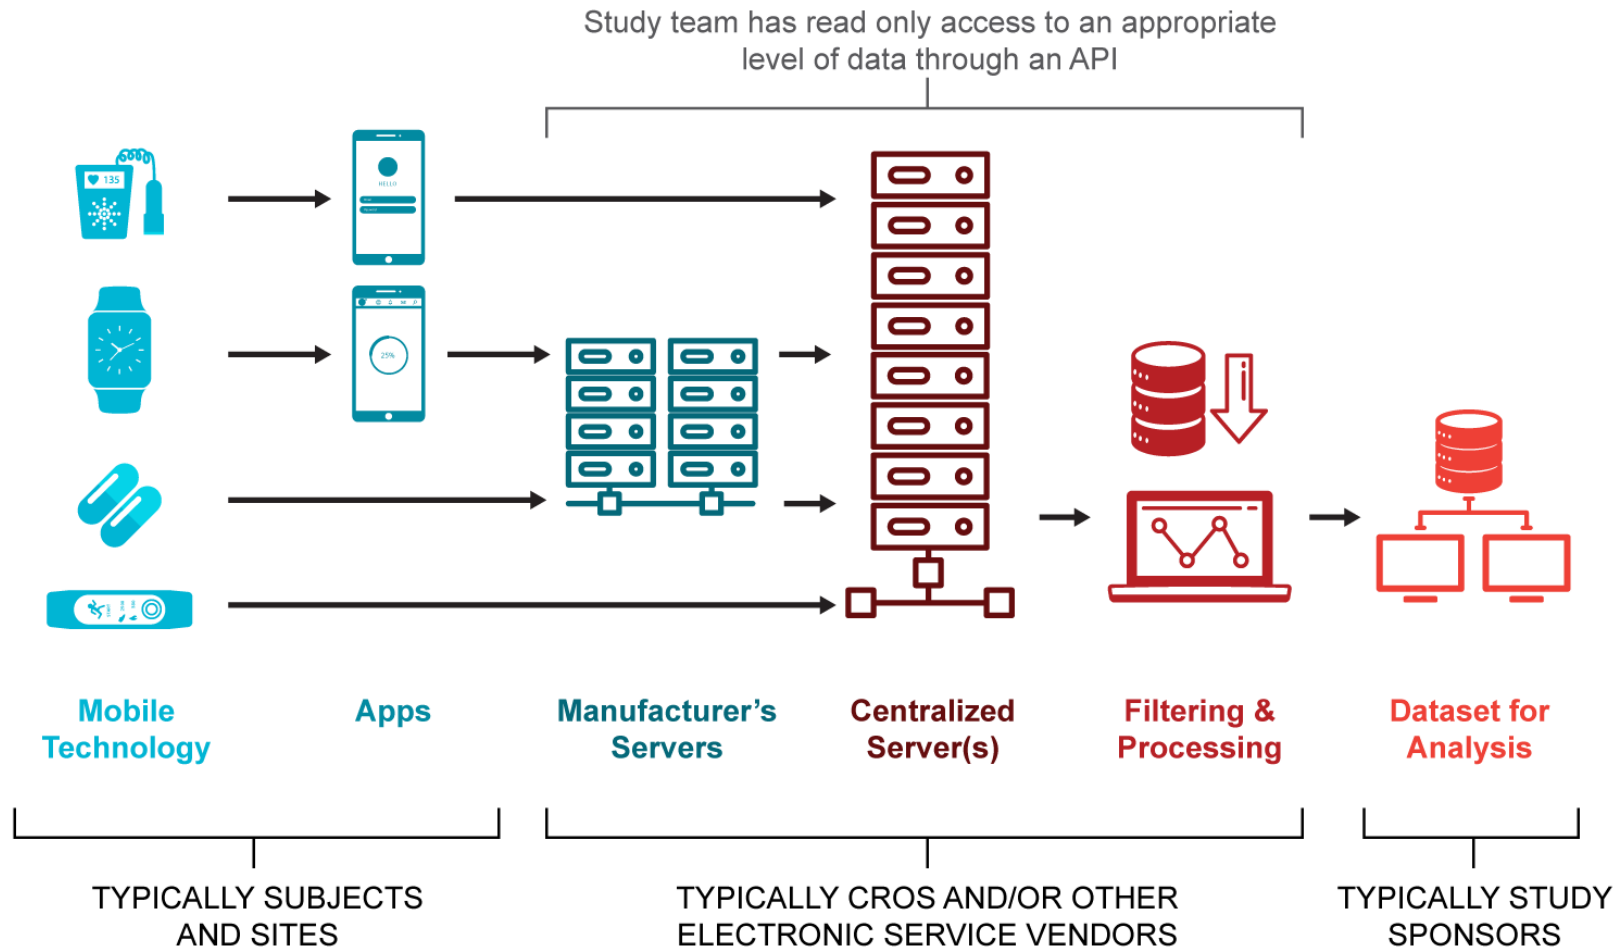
Study team has read only access to an appropriate level of data through an API

135

HELLO

25%

Mobile Technology

Apps

Manufacturer's Servers

Centralized Server(s)

Filtering & Processing

Dataset for Analysis

TYPICALLY SUBJECTS AND SITES

TYPICALLY CROS AND/OR OTHER ELECTRONIC SERVICE VENDORS

TYPICALLY STUDY SPONSORS